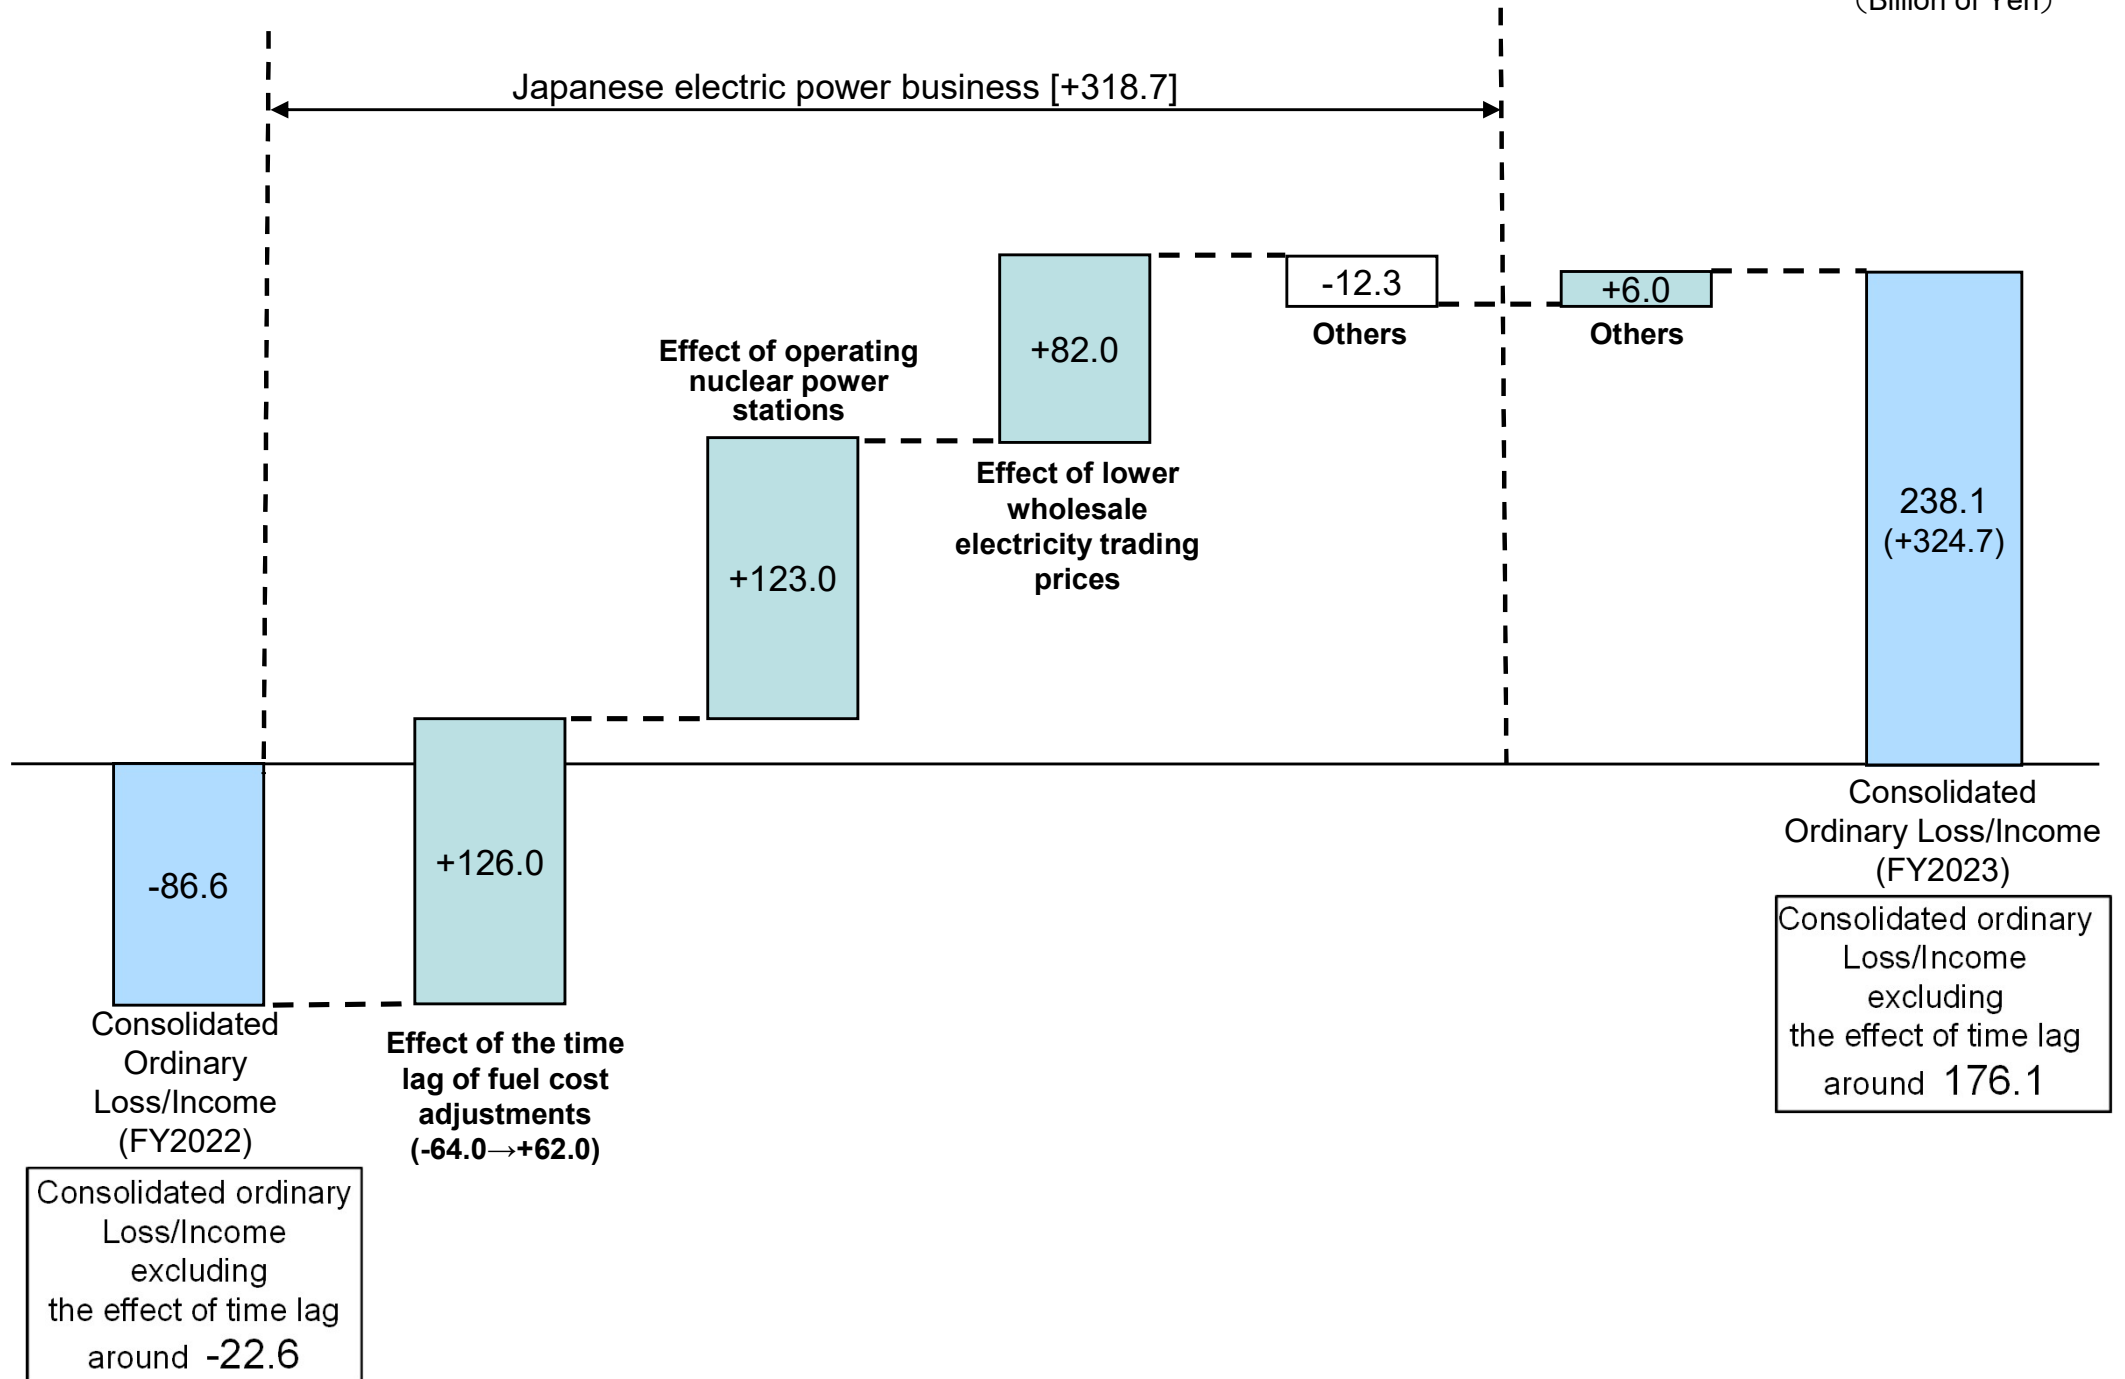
(Billion of Yen)

Japanese electric power business [+318.7]

-86.6

Consolidated Ordinary Loss/Income (FY2022)

Consolidated ordinary Loss/Income excluding the effect of time lag around -22.6

+126.0

Effect of the time lag of fuel cost adjustments (-64.0→+62.0)

Effect of operating nuclear power stations

+123.0

+82.0

Effect of lower wholesale electricity trading prices

-12.3

Others

+6.0

Others

238.1 (+324.7)

Consolidated Ordinary Loss/Income (FY2023)

Consolidated ordinary Loss/Income excluding the effect of time lag around 176.1